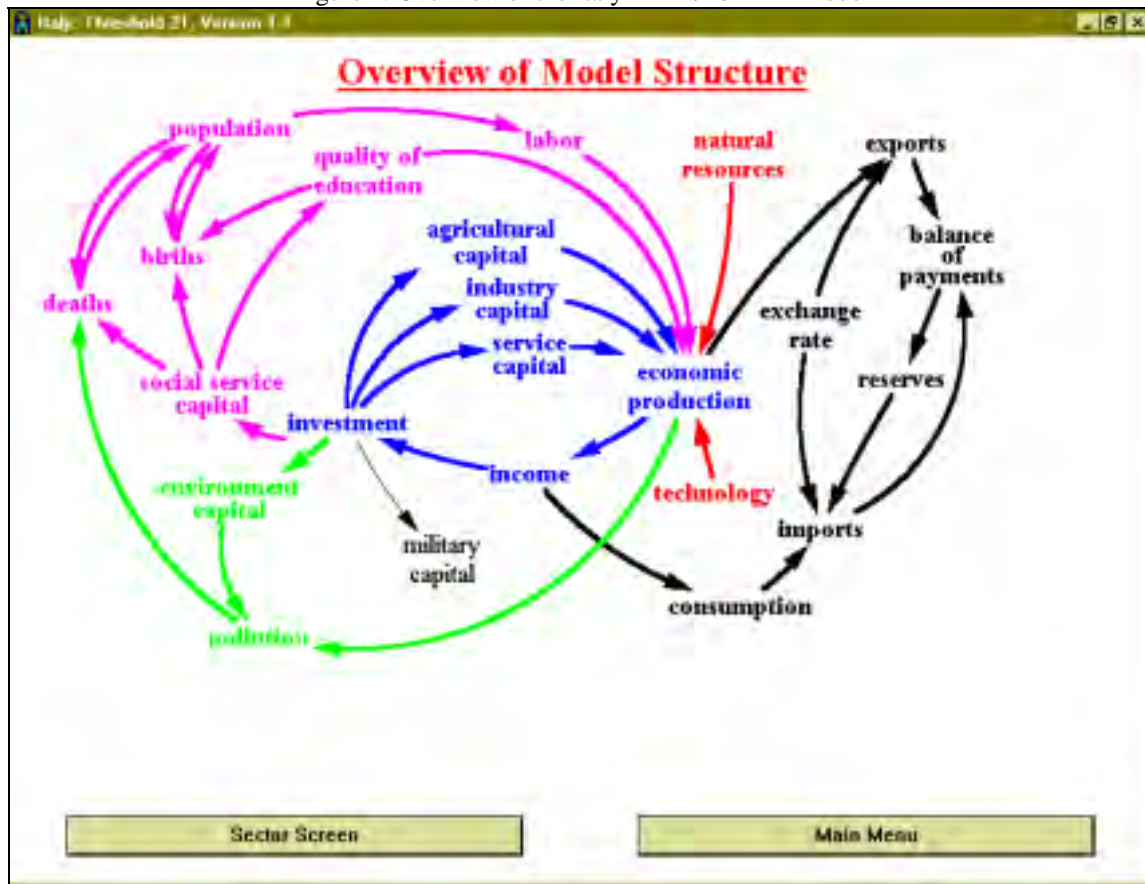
Italy: Threshold 21, Version 1.1

Overview of Model Structure

population

labor

quality of education

natural resources

exports

births

agricultural capital

balance of payments

deaths

industry capital

exchange rate

service capital

economic production

social service capital

reserves

investment

income

environment capital

technology

imports

military capital

consumption

pollution

Sector Screen

Main Menu